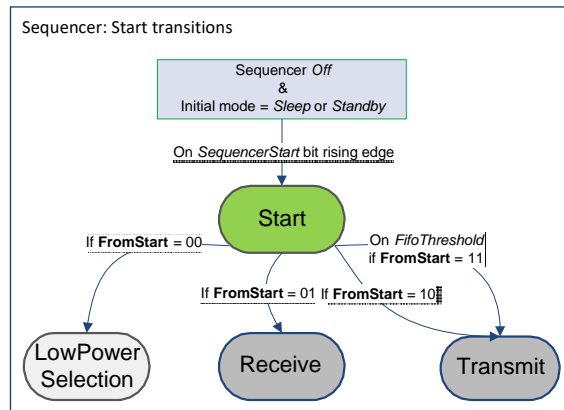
Sequencer: Start transitions

Sequencer Off
&
Initial mode = Sleep or Standby

On SequencerStart bit rising edge

Start

If **FromStart** = 00

On FifoThreshold
if **FromStart** = 11

If **FromStart** = 01

If **FromStart** = 10

LowPower Selection

Receive

Transmit